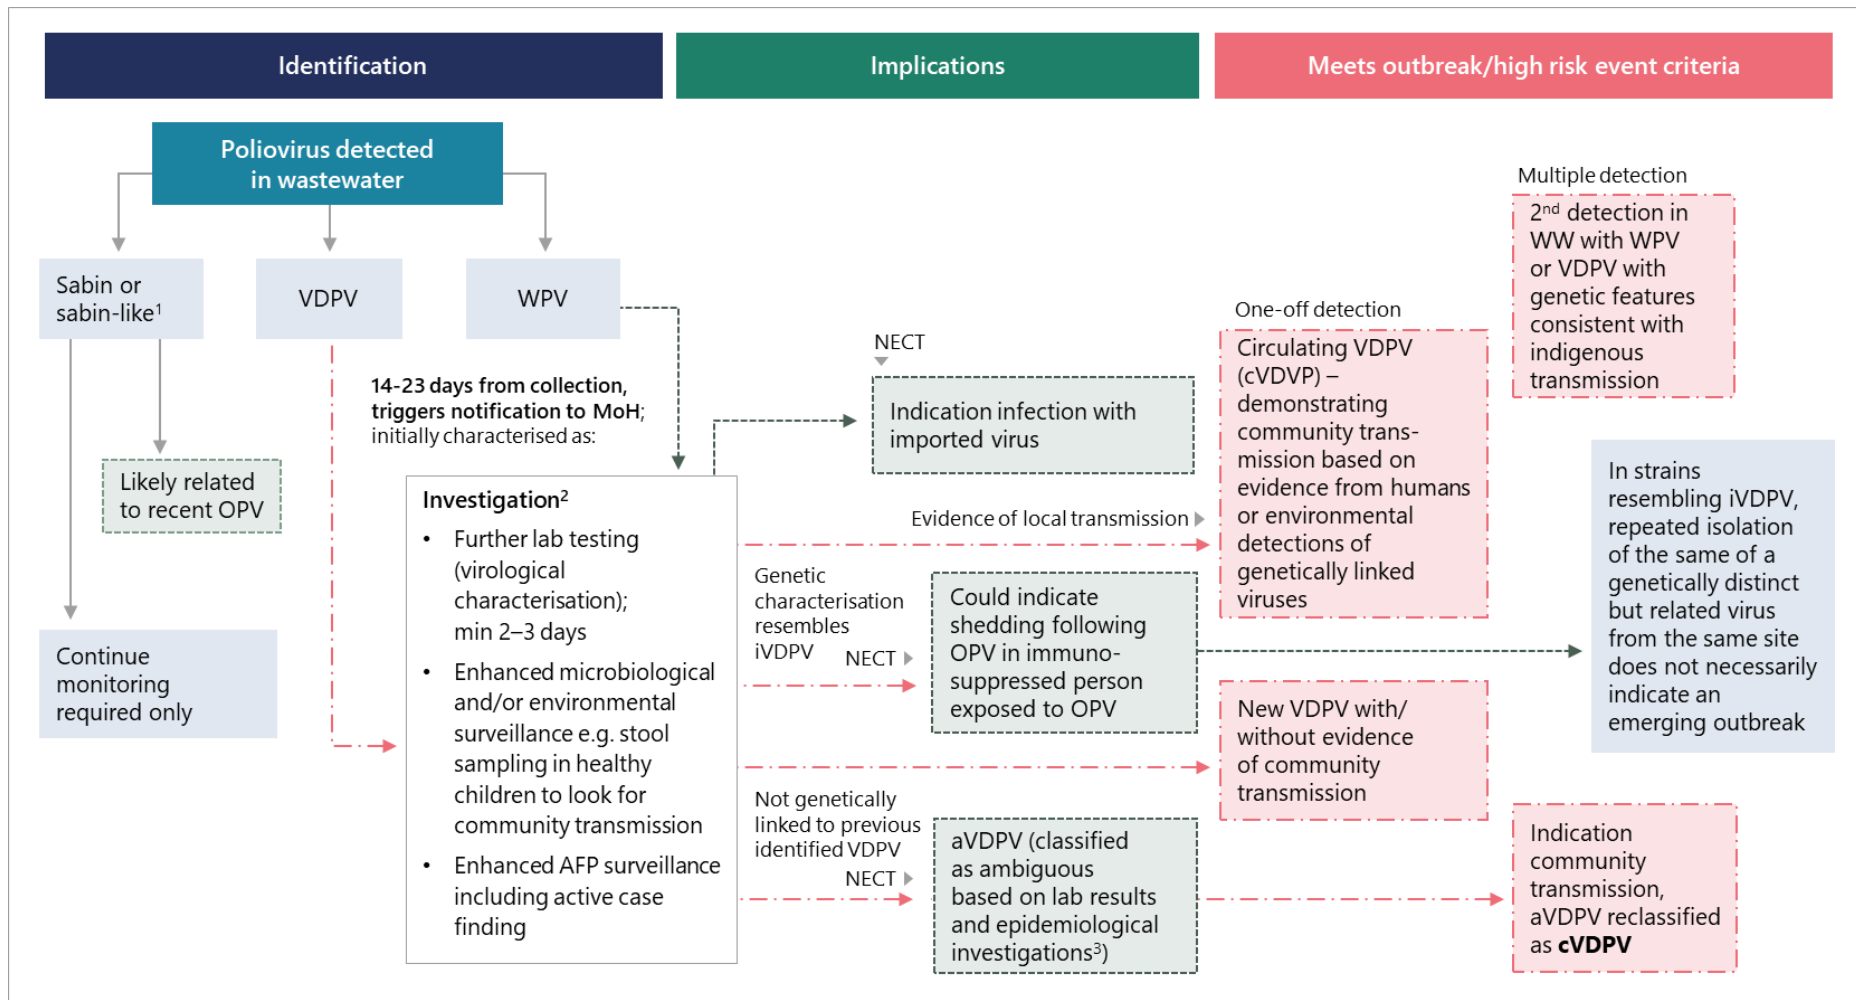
Identification

Implications

Meets outbreak/high risk event criteria

Poliovirus detected in wastewater

Sabin or sabin-like$^1$

VDPV

WPV

Likely related to recent OPV

Continue monitoring required only

14-23 days from collection, triggers notification to MoH; initially characterised as:

Investigation$^2$

• Further lab testing (virological characterisation); min 2–3 days

• Enhanced microbiological and/or environmental surveillance e.g. stool sampling in healthy children to look for community transmission

• Enhanced AFP surveillance including active case finding

NECT

Indication infection with imported virus

Evidence of local transmission

Genetic characterisation resembles iVDPV

NECT

Could indicate shedding following OPV in immuno-suppressed person exposed to OPV

Not genetically linked to previous identified VDPV

NECT

aVDPV (classified as ambiguous based on lab results and epidemiological investigations$^3$)

One-off detection

Circulating VDPV (cVDVP) – demonstrating community trans-mission based on evidence from humans or environmental detections of genetically linked viruses

New VDPV with/ without evidence of community transmission

Multiple detection

2$^{nd}$ detection in WW with WPV or VDPV with genetic features consistent with indigenous transmission

In strains resembling iVDPV, repeated isolation of the same of a genetically distinct but related virus from the same site does not necessarily indicate an emerging outbreak

Indication community transmission, aVDPV reclassified as cVDPV